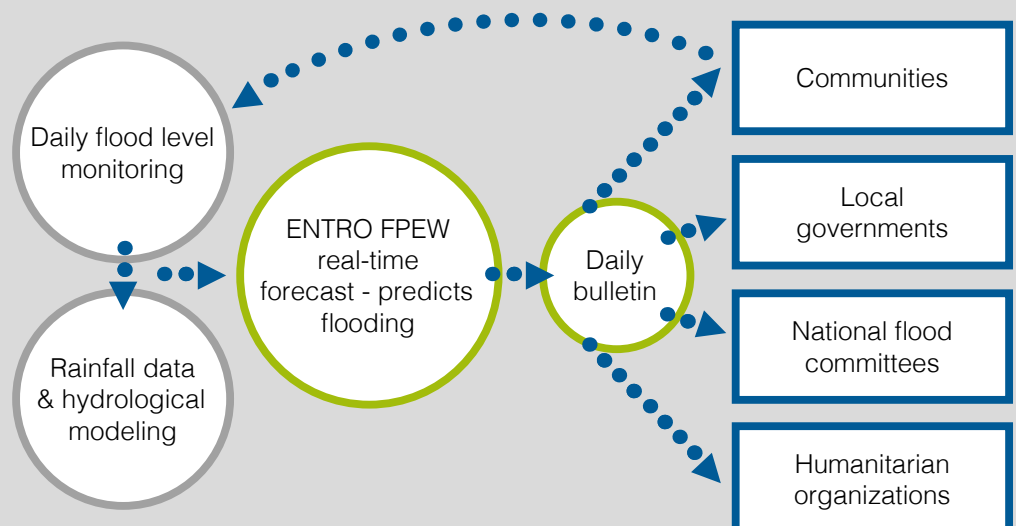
Daily flood level monitoring

Rainfall data & hydrological modeling

ENTRO FPEW real-time forecast - predicts flooding

Daily bulletin

Communities

Local governments

National flood committees

Humanitarian organizations